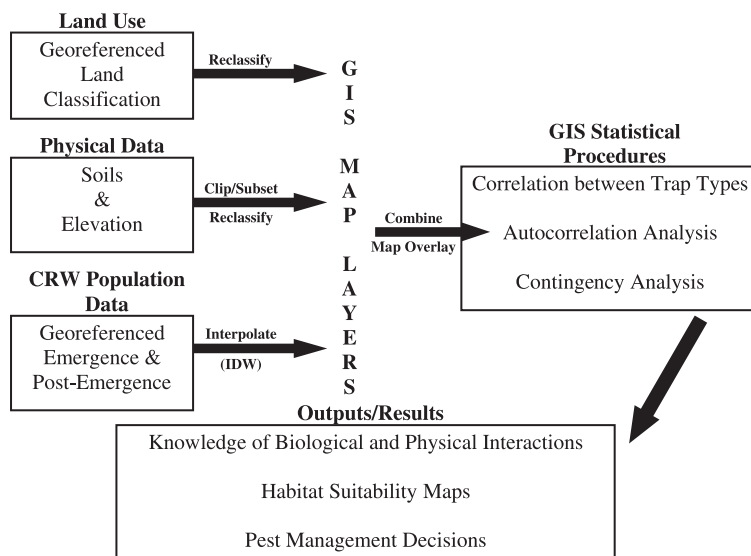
Land Use

Georeferenced Land Classification

Reclassify

GIS MAP LAYERS

Physical Data

Soils & Elevation

Clip/Subset

Reclassify

CRW Population Data

Georeferenced Emergence & Post-Emergence

Interpolate

(IDW)

Combine

Map Overlay

GIS Statistical Procedures

Correlation between Trap Types

Autocorrelation Analysis

Contingency Analysis

Outputs/Results

Knowledge of Biological and Physical Interactions

Habitat Suitability Maps

Pest Management Decisions